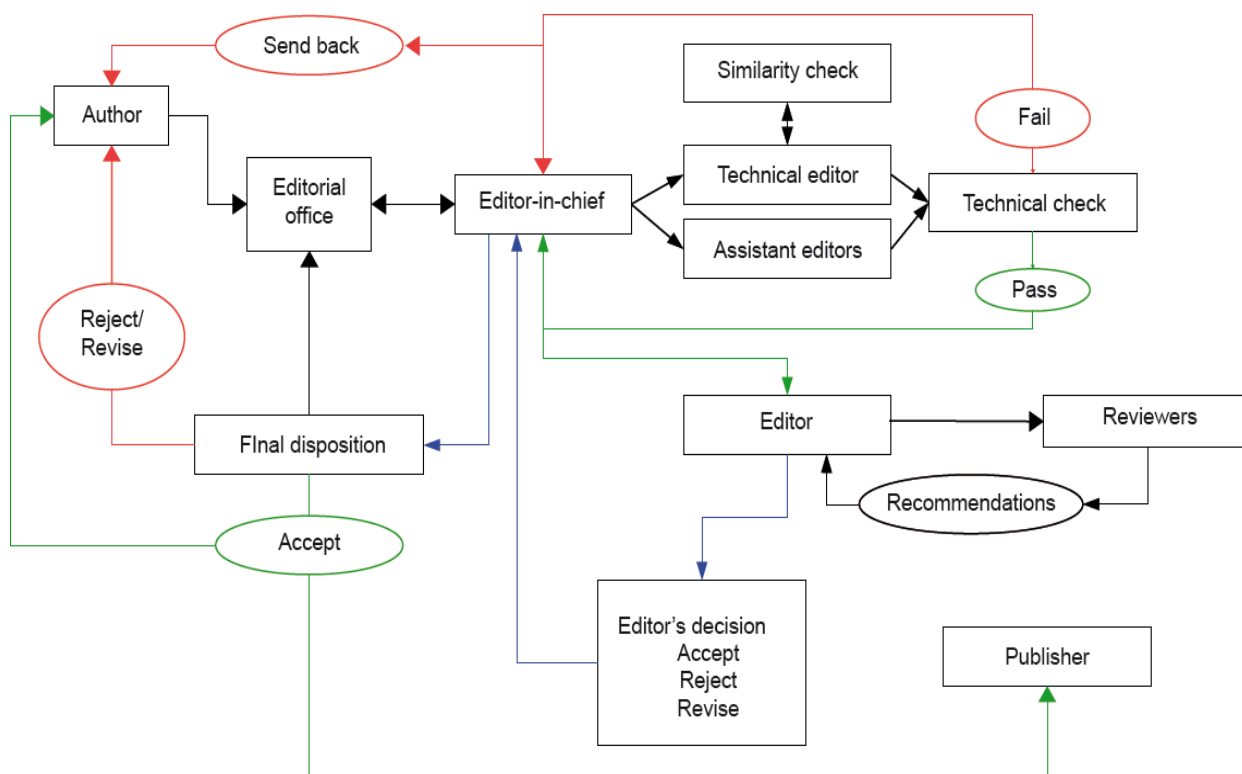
Send back

Author

Editorial office

Editor-in-chief

Similarity check

Technical editor

Assistant editors

Fail

Technical check

Pass

Reject/ Revise

FInal disposition

Editor

Reviewers

Recommendations

Accept

Editor's decision
Accept
Reject
Revise

Publisher